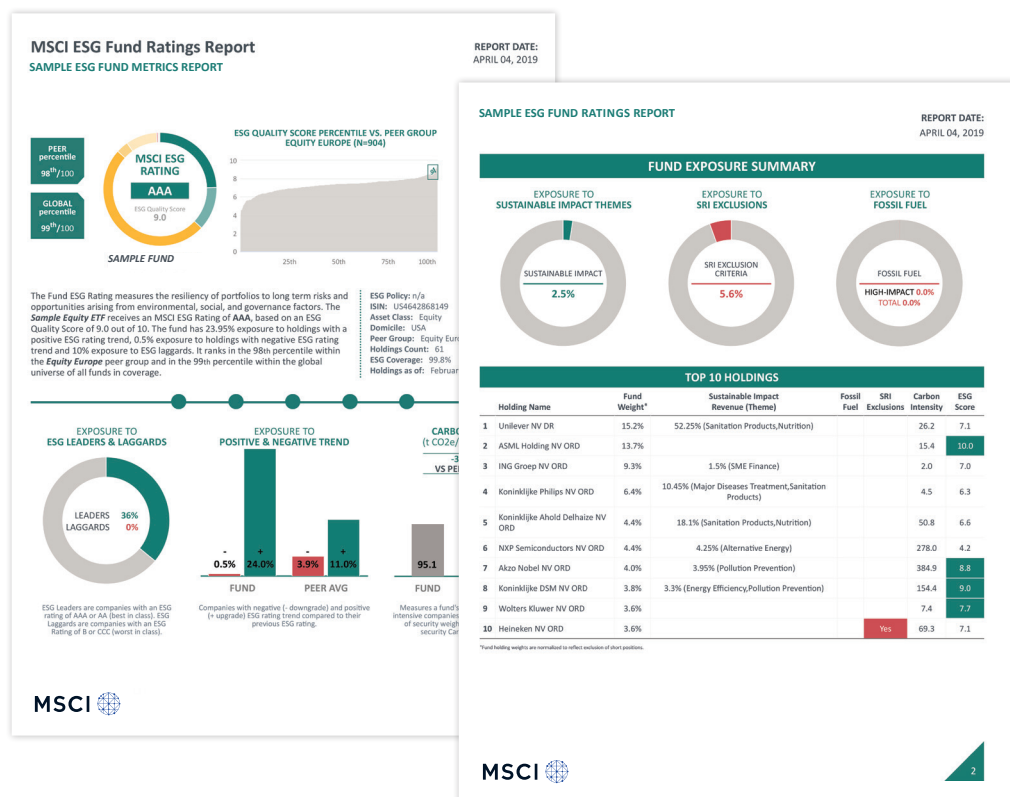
MSCI ESG Fund Ratings Report
SAMPLE ESG FUND METRICS REPORT

REPORT DATE:
APRIL 04, 2019

PEER percentile
98th/100

GLOBAL percentile
99th/100

MSCI ESG RATING
AAA
ESG Quality Score
9.0

SAMPLE FUND

ESG QUALITY SCORE PERCENTILE VS. PEER GROUP EQUITY EUROPE (N=904)

10
8
6
4
2
0
25th 50th 75th 100th

The Fund ESG Rating measures the resiliency of portfolios to long term risks and opportunities arising from environmental, social, and governance factors. The Sample Equity ETF receives an MSCI ESG Rating of AAA, based on an ESG Quality Score of 9.0 out of 10. The fund has 23.95% exposure to holdings with a positive ESG rating trend, 0.5% exposure to holdings with negative ESG rating trend and 10% exposure to ESG laggards. It ranks in the 98th percentile within the Equity Europe peer group and in the 99th percentile within the global universe of all funds in coverage.

ESG Policy: n/a
ISIN: US4642868149
Asset Class: Equity
Domicile: USA
Peer Group: Equity Eur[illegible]
Holdings Count: 61
ESG Coverage: 99.8%
Holdings as of: Februar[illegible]

EXPOSURE TO
ESG LEADERS & LAGGARDS

LEADERS 36%
LAGGARDS 0%

ESG Leaders are companies with an ESG rating of AAA or AA (best in class). ESG Laggards are companies with an ESG Rating of B or CCC (worst in class).

EXPOSURE TO
POSITIVE & NEGATIVE TREND

- + - +
0.5% 24.0% 3.9% 11.0%
FUND PEER AVG

Companies with negative (- downgrade) and positive (+ upgrade) ESG rating trend compared to their previous ESG rating.

CARBO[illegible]
(t CO2e/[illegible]
-3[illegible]
VS PE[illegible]

95.1
FUND

Measures a fund's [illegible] intensive companies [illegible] of security weigh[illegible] security Ca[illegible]

MSCI

SAMPLE ESG FUND RATINGS REPORT

REPORT DATE:
APRIL 04, 2019

FUND EXPOSURE SUMMARY

EXPOSURE TO
SUSTAINABLE IMPACT THEMES
SUSTAINABLE IMPACT
2.5%

EXPOSURE TO
SRI EXCLUSIONS
SRI EXCLUSION CRITERIA
5.6%

EXPOSURE TO
FOSSIL FUEL
FOSSIL FUEL
HIGH-IMPACT 0.0%
TOTAL 0.0%

TOP 10 HOLDINGS

| | Holding Name | Fund Weight* | Sustainable Impact Revenue (Theme) | Fossil Fuel | SRI Exclusions | Carbon Intensity | ESG Score |
|---|---|---|---|---|---|---|---|
| 1 | Unilever NV DR | 15.2% | 52.25% (Sanitation Products,Nutrition) | | | 26.2 | 7.1 |
| 2 | ASML Holding NV ORD | 13.7% | | | | 15.4 | 10.0 |
| 3 | ING Groep NV ORD | 9.3% | 1.5% (SME Finance) | | | 2.0 | 7.0 |
| 4 | Koninklijke Philips NV ORD | 6.4% | 10.45% (Major Diseases Treatment,Sanitation Products) | | | 4.5 | 6.3 |
| 5 | Koninklijke Ahold Delhaize NV ORD | 4.4% | 18.1% (Sanitation Products,Nutrition) | | | 50.8 | 6.6 |
| 6 | NXP Semiconductors NV ORD | 4.4% | 4.25% (Alternative Energy) | | | 278.0 | 4.2 |
| 7 | Akzo Nobel NV ORD | 4.0% | 3.95% (Pollution Prevention) | | | 384.9 | 8.8 |
| 8 | Koninklijke DSM NV ORD | 3.8% | 3.3% (Energy Efficiency,Pollution Prevention) | | | 154.4 | 9.0 |
| 9 | Wolters Kluwer NV ORD | 3.6% | | | | 7.4 | 7.7 |
| 10 | Heineken NV ORD | 3.6% | | | Yes | 69.3 | 7.1 |

*Fund holding weights are normalized to reflect exclusion of short positions.

MSCI

2